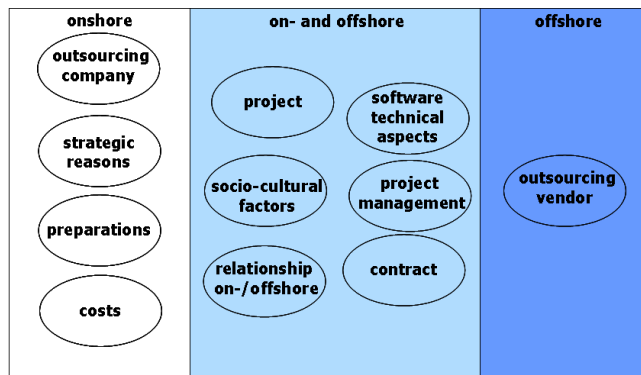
onshore

outsourcing company

strategic reasons

preparations

costs

on- and offshore

project

software technical aspects

socio-cultural factors

project management

relationship on-/offshore

contract

offshore

outsourcing vendor